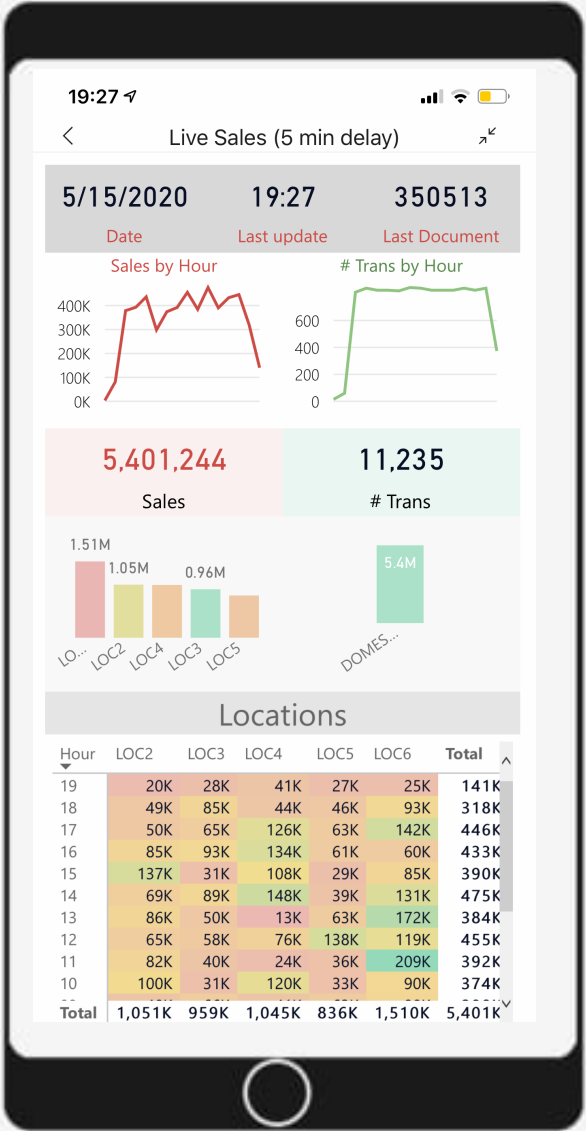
19:27

Live Sales (5 min delay)

| 5/15/2020 | 19:27 | 350513 |
|---|---|---|
| Date | Last update | Last Document |

Sales by Hour

400K
300K
200K
100K
0K

# Trans by Hour

600
400
200
0

5,401,244
Sales

11,235
# Trans

1.51M
1.05M
0.96M
LO...
LOC2
LOC4
LOC3
LOC5

5.4M
DOMES...

Locations

| Hour | LOC2 | LOC3 | LOC4 | LOC5 | LOC6 | Total |
|---|---|---|---|---|---|---|
| 19 | 20K | 28K | 41K | 27K | 25K | 141K |
| 18 | 49K | 85K | 44K | 46K | 93K | 318K |
| 17 | 50K | 65K | 126K | 63K | 142K | 446K |
| 16 | 85K | 93K | 134K | 61K | 60K | 433K |
| 15 | 137K | 31K | 108K | 29K | 85K | 390K |
| 14 | 69K | 89K | 148K | 39K | 131K | 475K |
| 13 | 86K | 50K | 13K | 63K | 172K | 384K |
| 12 | 65K | 58K | 76K | 138K | 119K | 455K |
| 11 | 82K | 40K | 24K | 36K | 209K | 392K |
| 10 | 100K | 31K | 120K | 33K | 90K | 374K |
| Total | 1,051K | 959K | 1,045K | 836K | 1,510K | 5,401K |